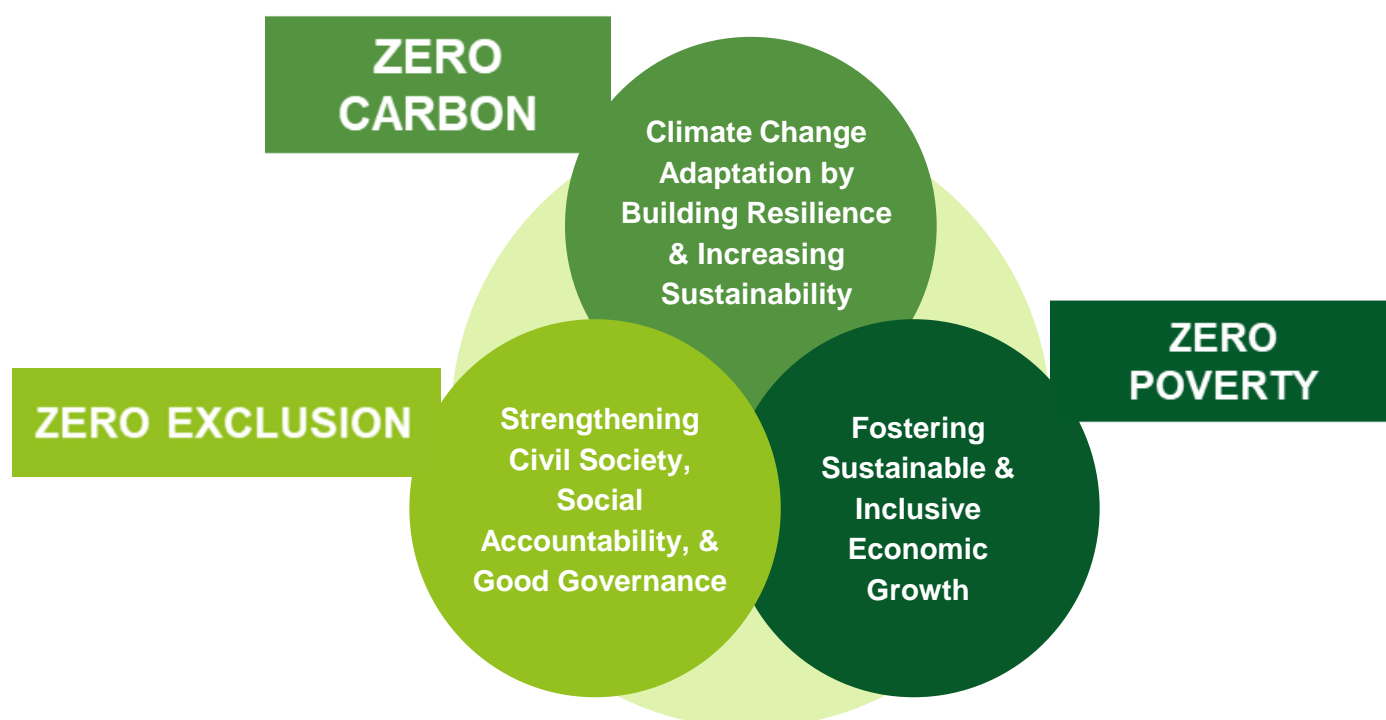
ZERO CARBON

Climate Change Adaptation by Building Resilience & Increasing Sustainability

ZERO POVERTY

ZERO EXCLUSION

Strengthening Civil Society, Social Accountability, & Good Governance

Fostering Sustainable & Inclusive Economic Growth